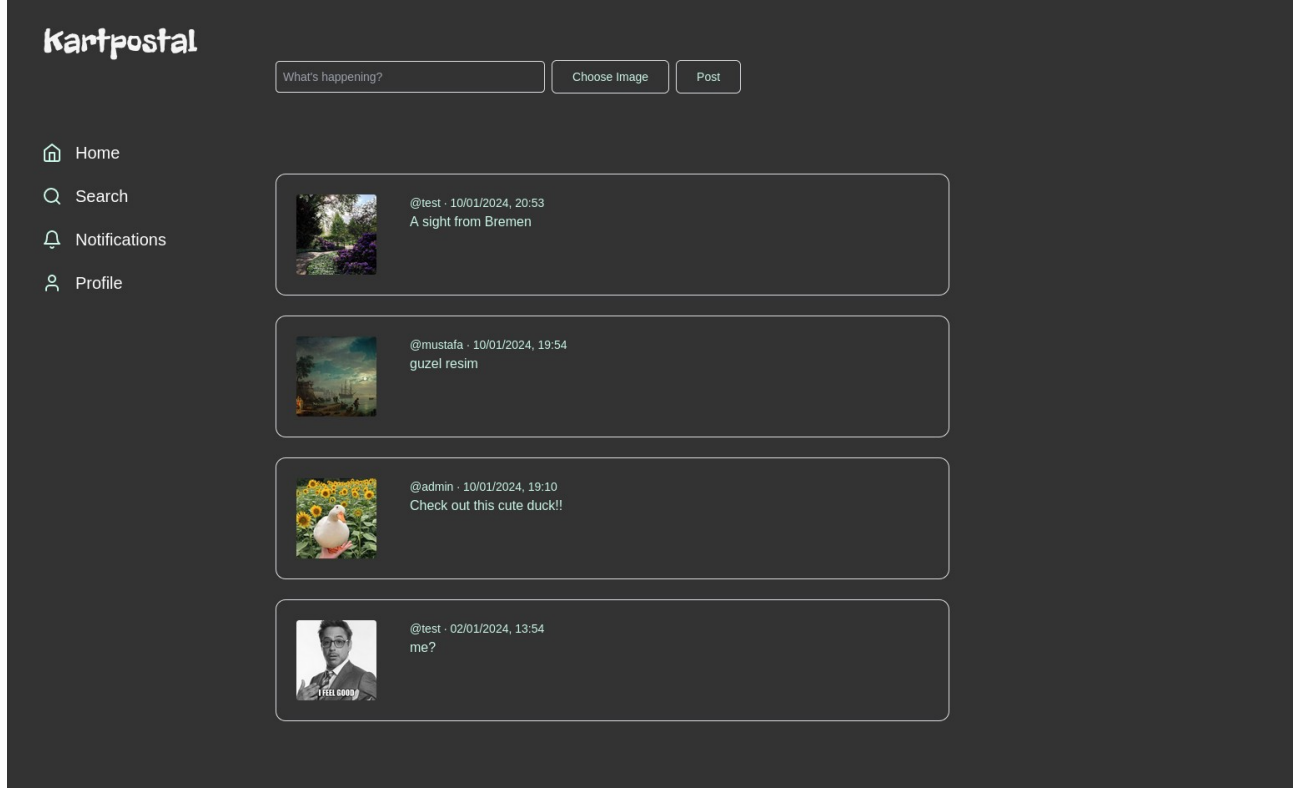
Kartpostal

What's happening?

Choose Image

Post

Home

Search

Notifications

Profile

@test · 10/01/2024, 20:53
A sight from Bremen

@mustafa · 10/01/2024, 19:54
guzel resim

@admin · 10/01/2024, 19:10
Check out this cute duck!!

I FEEL GOOD

@test · 02/01/2024, 13:54
me?